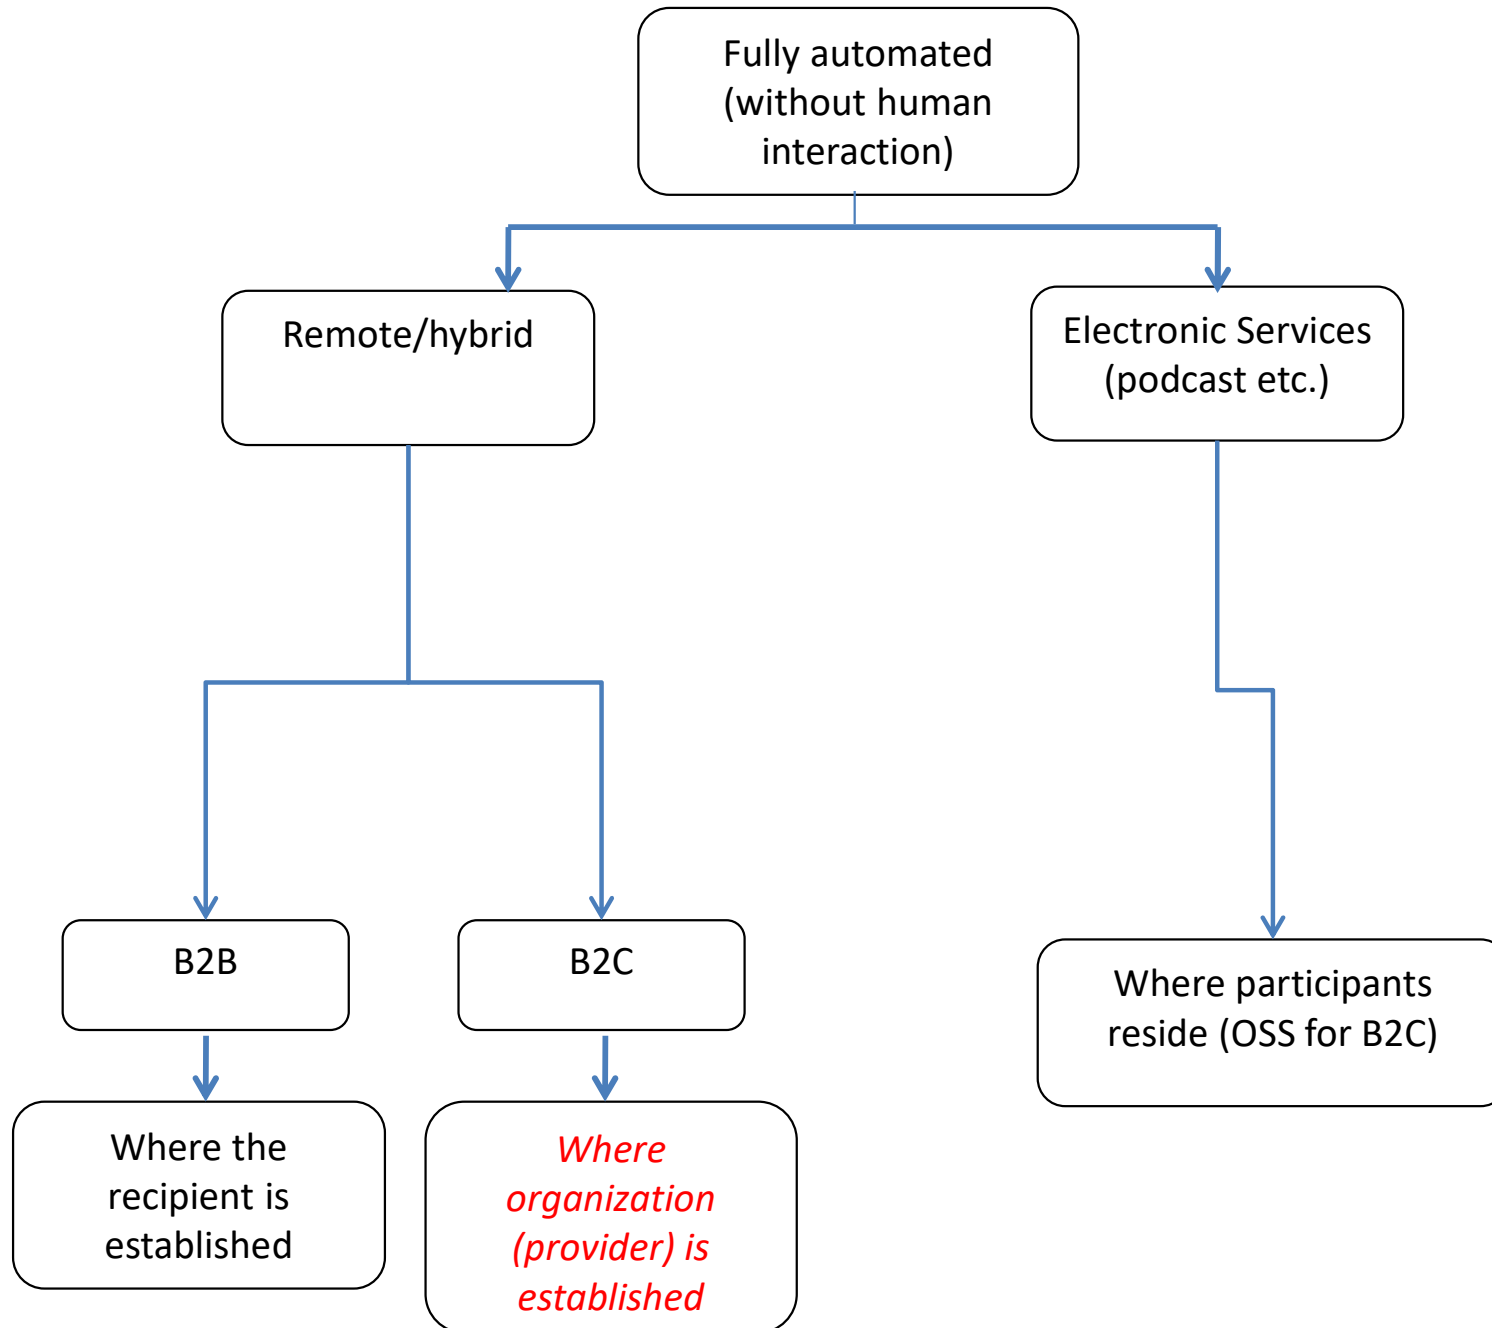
Fully automated (without human interaction)

Remote/hybrid

Electronic Services (podcast etc.)

B2B

B2C

Where participants reside (OSS for B2C)

Where the recipient is established

Where organization (provider) is established